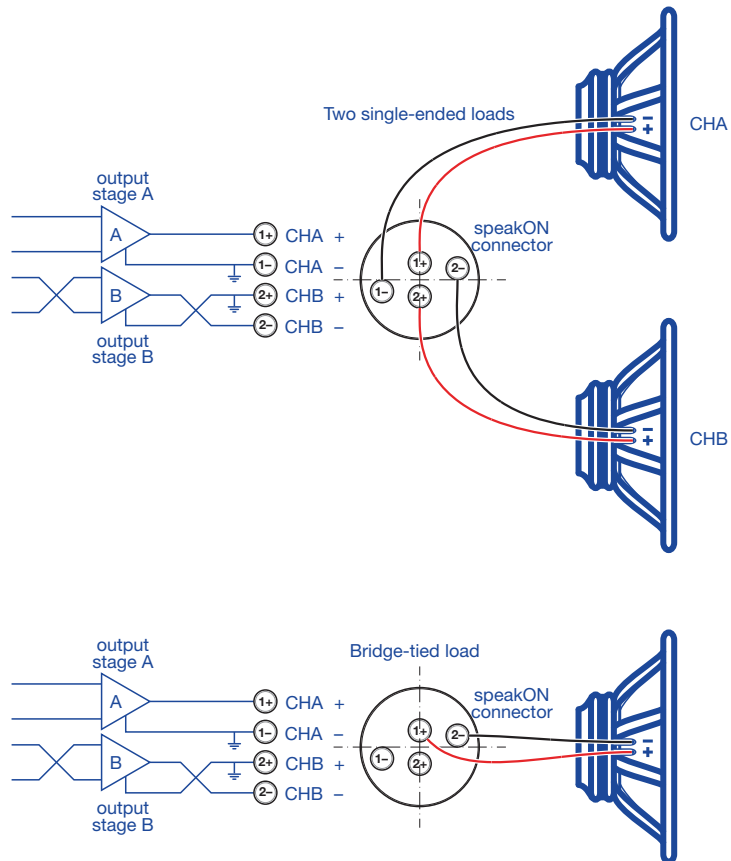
Two single-ended loads

output stage A

A

B

output stage B

1+ CHA +
1– CHA –
2+ CHB +
2– CHB –

speakON connector

1+
1–
2–
2+

–
+
CHA

–
+
CHB

output stage A

A

B

output stage B

Bridge-tied load

1+ CHA +
1– CHA –
2+ CHB +
2– CHB –

speakON connector

1+
2–
1–
2+

–
+